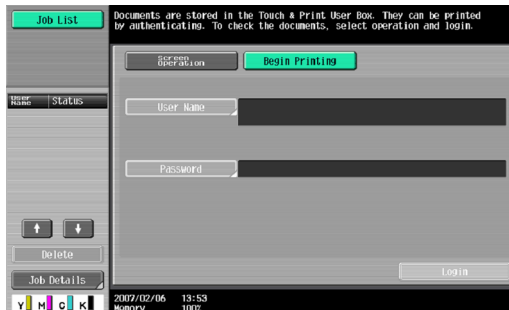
Job List

Documents are stored in the Touch & Print User Box. They can be printed by authenticating. To check the documents, select operation and login.

User Name | Status

Screen Operation

Begin Printing

User Name

Password

Delete

Job Details

Login

2007/02/06 13:53
Memory 100%

Y M C K